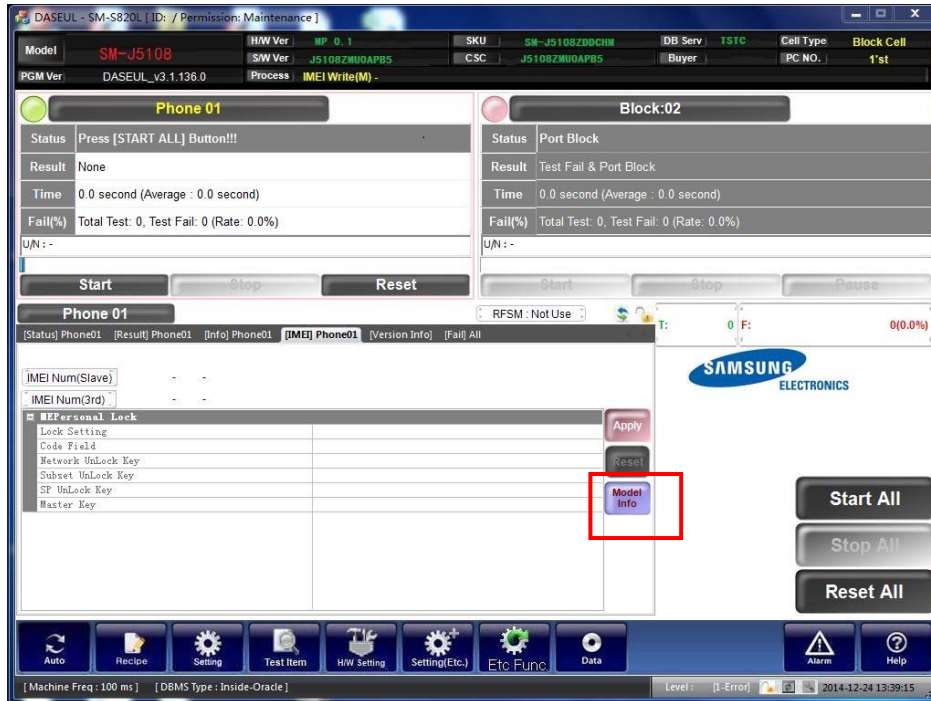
DASEUL - SM-S820L [ ID: / Permission: Maintenance ]

Model SM-J5108
H/W Ver MP 0.1
S/W Ver J5108ZMU0APB5
SKU SM-J5108ZDDCHM
CSC J5108ZMU0APB5
DB Serv TSTC
Buyer
Cell Type Block Cell
PC NO. 1'st
PGM Ver DASEUL_v3.1.136.0
Process IMEI Write(M) -

Phone 01

| Status | Press [START ALL] Button!!! |
|---|---|
| Result | None |
| Time | 0.0 second (Average : 0.0 second) |
| Fail(%) | Total Test: 0, Test Fail: 0 (Rate: 0.0%) |

U/N : -

Start Stop Reset

Block:02

| Status | Port Block |
|---|---|
| Result | Test Fail & Port Block |
| Time | 0.0 second (Average : 0.0 second) |
| Fail(%) | Total Test: 0, Test Fail: 0 (Rate: 0.0%) |

U/N : -

Start Stop Pause

Phone 01

RFSM : Not Use

T: 0 F: 0(0.0%)

[Status] Phone01 [Result] Phone01 [Info] Phone01 [IMEI] Phone01 [Version Info] [Fail] All

IMEI Num(Slave) - -
IMEI Num(3rd) - -

ME Personal Lock
Lock Setting
Code Field
Network UnLock Key
Subset UnLock Key
SP UnLock Key
Master Key

Apply
Reset
Model Info

SAMSUNG ELECTRONICS

Start All
Stop All
Reset All

Auto Recipe Setting Test Item H/W Setting Setting(Etc.) Etc Func Data Alarm Help

[ Machine Freq : 100 ms ] [ DBMS Type : Inside-Oracle ]
Level : [1-Error] 2014-12-24 13:39:15